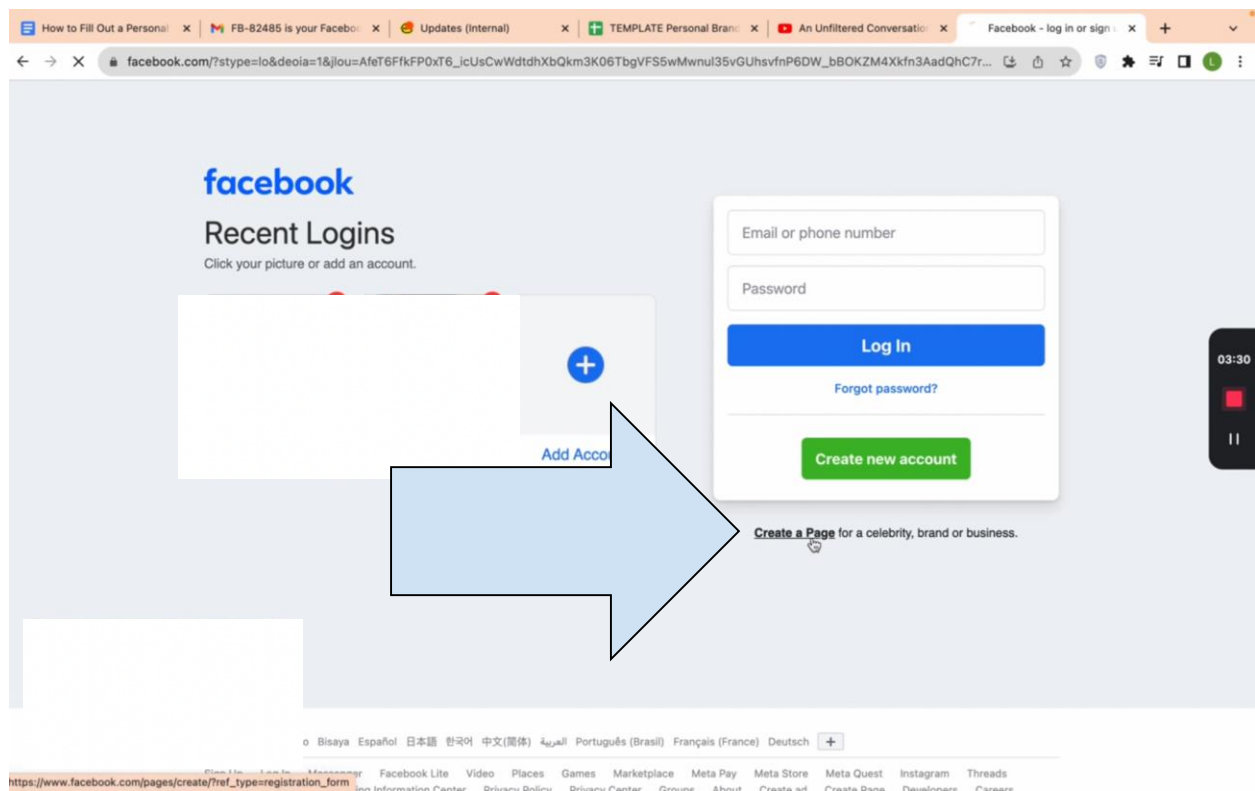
How to Fill Out a Personal ×
FB-82485 is your Facebo ×
Updates (Internal) ×
TEMPLATE Personal Branc ×
An Unfiltered Conversatio ×
Facebook - log in or sign ×
+

facebook.com/?stype=lo&deoia=1&jlou=AfeT6FfkFP0xT6_icUsCwWdtdhXbQkm3K06TbgVFS5wMwnul35vGUhsvfnP6DW_bBOKZM4Xkfn3AadQhC7r...

facebook

Recent Logins

Click your picture or add an account.

Add Acco

Email or phone number

Password

Log In

Forgot password?

Create new account

Create a Page for a celebrity, brand or business.

03:30

o Bisaya Español 日本語 한국어 中文(简体) العربية Português (Brasil) Français (France) Deutsch +

Sign Up Log In Messenger Facebook Lite Video Places Games Marketplace Meta Pay Meta Store Meta Quest Instagram Threads

https://www.facebook.com/pages/create/?ref_type=registration_form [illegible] Information Center Privacy Policy Privacy Center Groups About Create ad Create Page Developers Careers